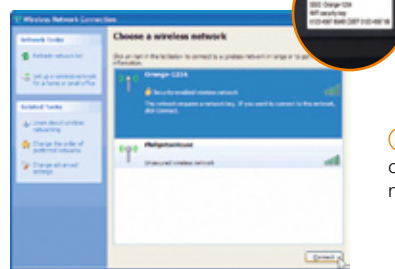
Wireless Network Connection

Network Tasks

Refresh network list

Set up a wireless network for a home or small office

Related Tasks

Learn about wireless networking

Change the order of preferred networks

Change advanced settings

Choose a wireless network

Click an item in the list below to connect to a wireless network in range or to get more information.

Orange-1234

Security-enabled wireless network

The network requires a network key. If you want to connect to this network, click Connect.

Philipshomeuser

Unsecured wireless network

Connect

SSID: Orange-1234
WiFi security key:
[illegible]

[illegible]
c
n